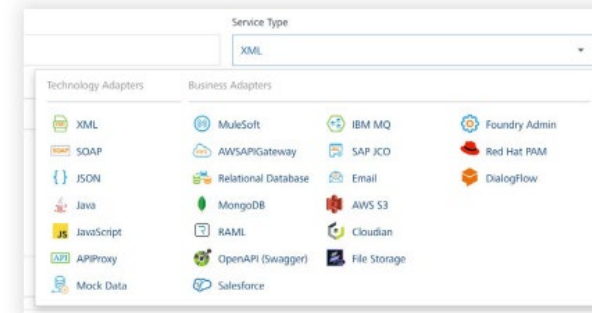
Service Type

XML

Technology Adapters

XML
SOAP
JSON
Java
JavaScript
APIProxy
Mock Data

Business Adapters

MuleSoft
AWSAPIGateway
Relational Database
MongoDB
RAML
OpenAPI (Swagger)
Salesforce

IBM MQ
SAP JCO
Email
AWS S3
Cloudian
File Storage

Foundry Admin
Red Hat PAM
DialogFlow